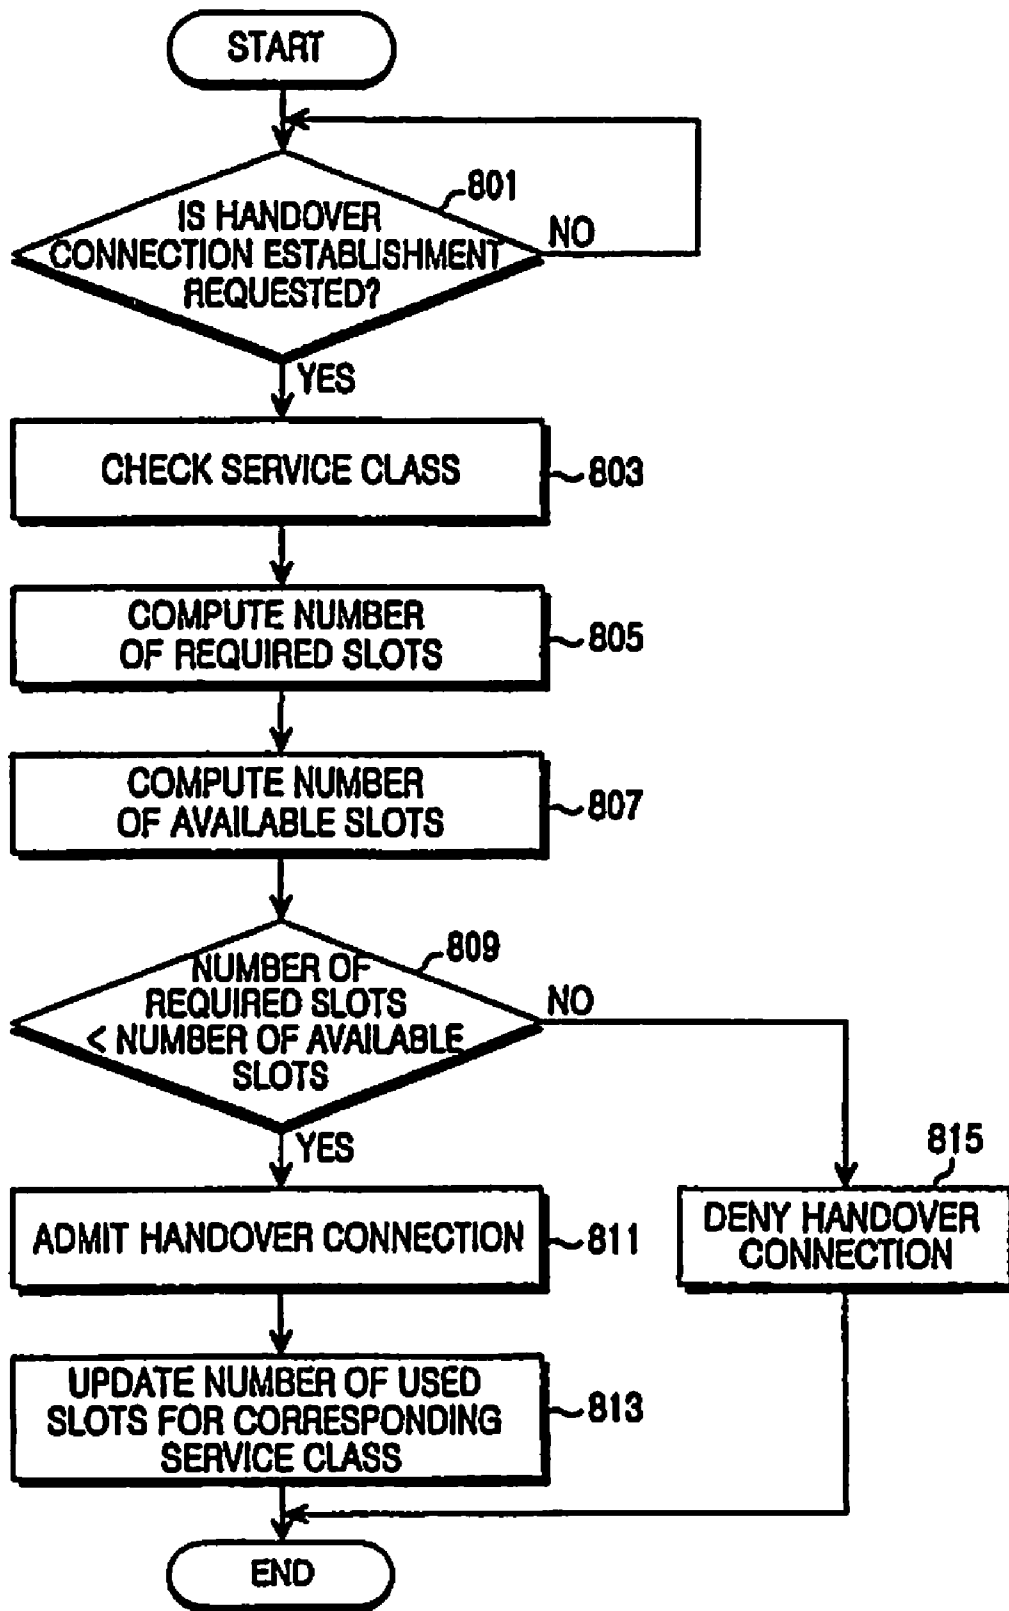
START

IS HANDOVER CONNECTION ESTABLISHMENT REQUESTED?

801

NO

YES

CHECK SERVICE CLASS

803

COMPUTE NUMBER OF REQUIRED SLOTS

805

COMPUTE NUMBER OF AVAILABLE SLOTS

807

NUMBER OF REQUIRED SLOTS < NUMBER OF AVAILABLE SLOTS

809

NO

YES

ADMIT HANDOVER CONNECTION

811

815

DENY HANDOVER CONNECTION

UPDATE NUMBER OF USED SLOTS FOR CORRESPONDING SERVICE CLASS

813

END